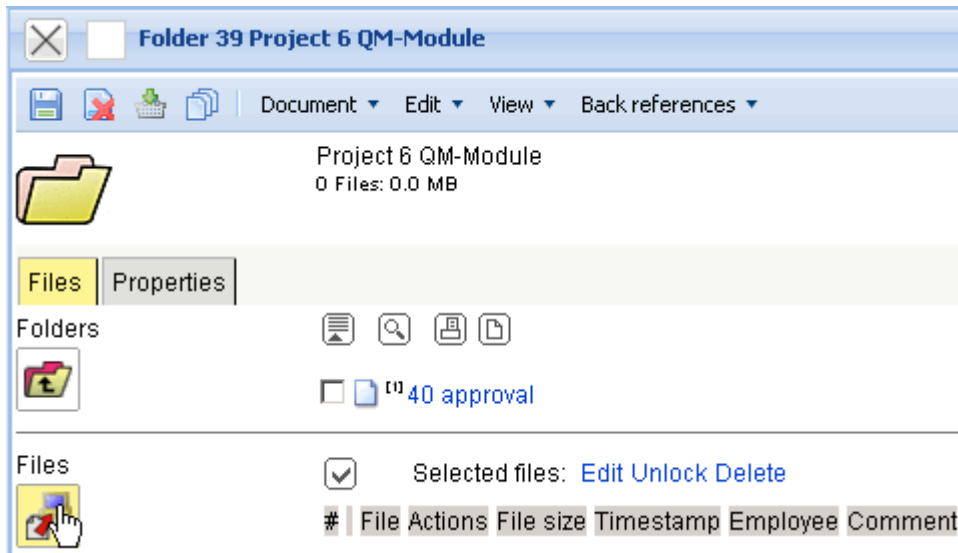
Folder 39 Project 6 QM-Module

Document ▾ Edit ▾ View ▾ Back references ▾

Project 6 QM-Module
0 Files: 0.0 MB

Files Properties

Folders

[1] 40 approval

Files

Selected files: Edit Unlock Delete

| # | File | Actions | File size | Timestamp | Employee | Comment |
|---|---|---|---|---|---|---|